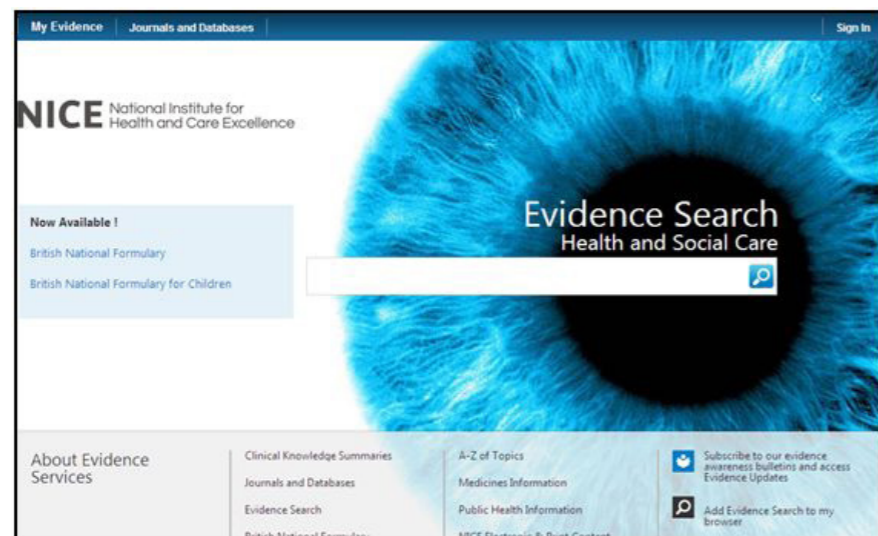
My Evidence
Journals and Databases
Sign In

NICE National Institute for Health and Care Excellence

Now Available !
British National Formulary
British National Formulary for Children

Evidence Search
Health and Social Care

About Evidence Services

Clinical Knowledge Summaries
Journals and Databases
Evidence Search
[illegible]

A-Z of Topics
Medicines Information
Public Health Information
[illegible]

Subscribe to our evidence awareness bulletins and access Evidence Updates

Add Evidence Search to my browser